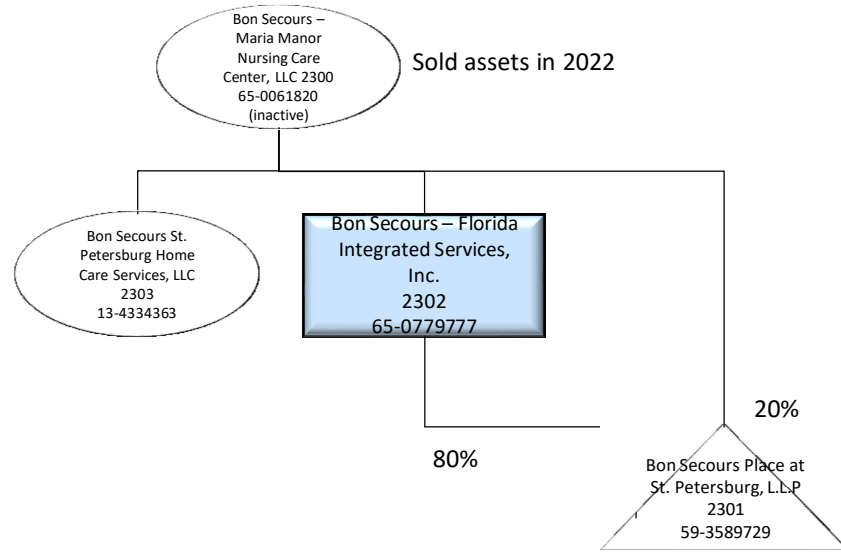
Bon Secours – Maria Manor Nursing Care Center, LLC 2300 65-0061820 (inactive)

Sold assets in 2022

Bon Secours St. Petersburg Home Care Services, LLC 2303 13-4334363

Bon Secours – Florida Integrated Services, Inc. 2302 65-0779777

20%

80%

Bon Secours Place at St. Petersburg, L.L.P 2301 59-3589729